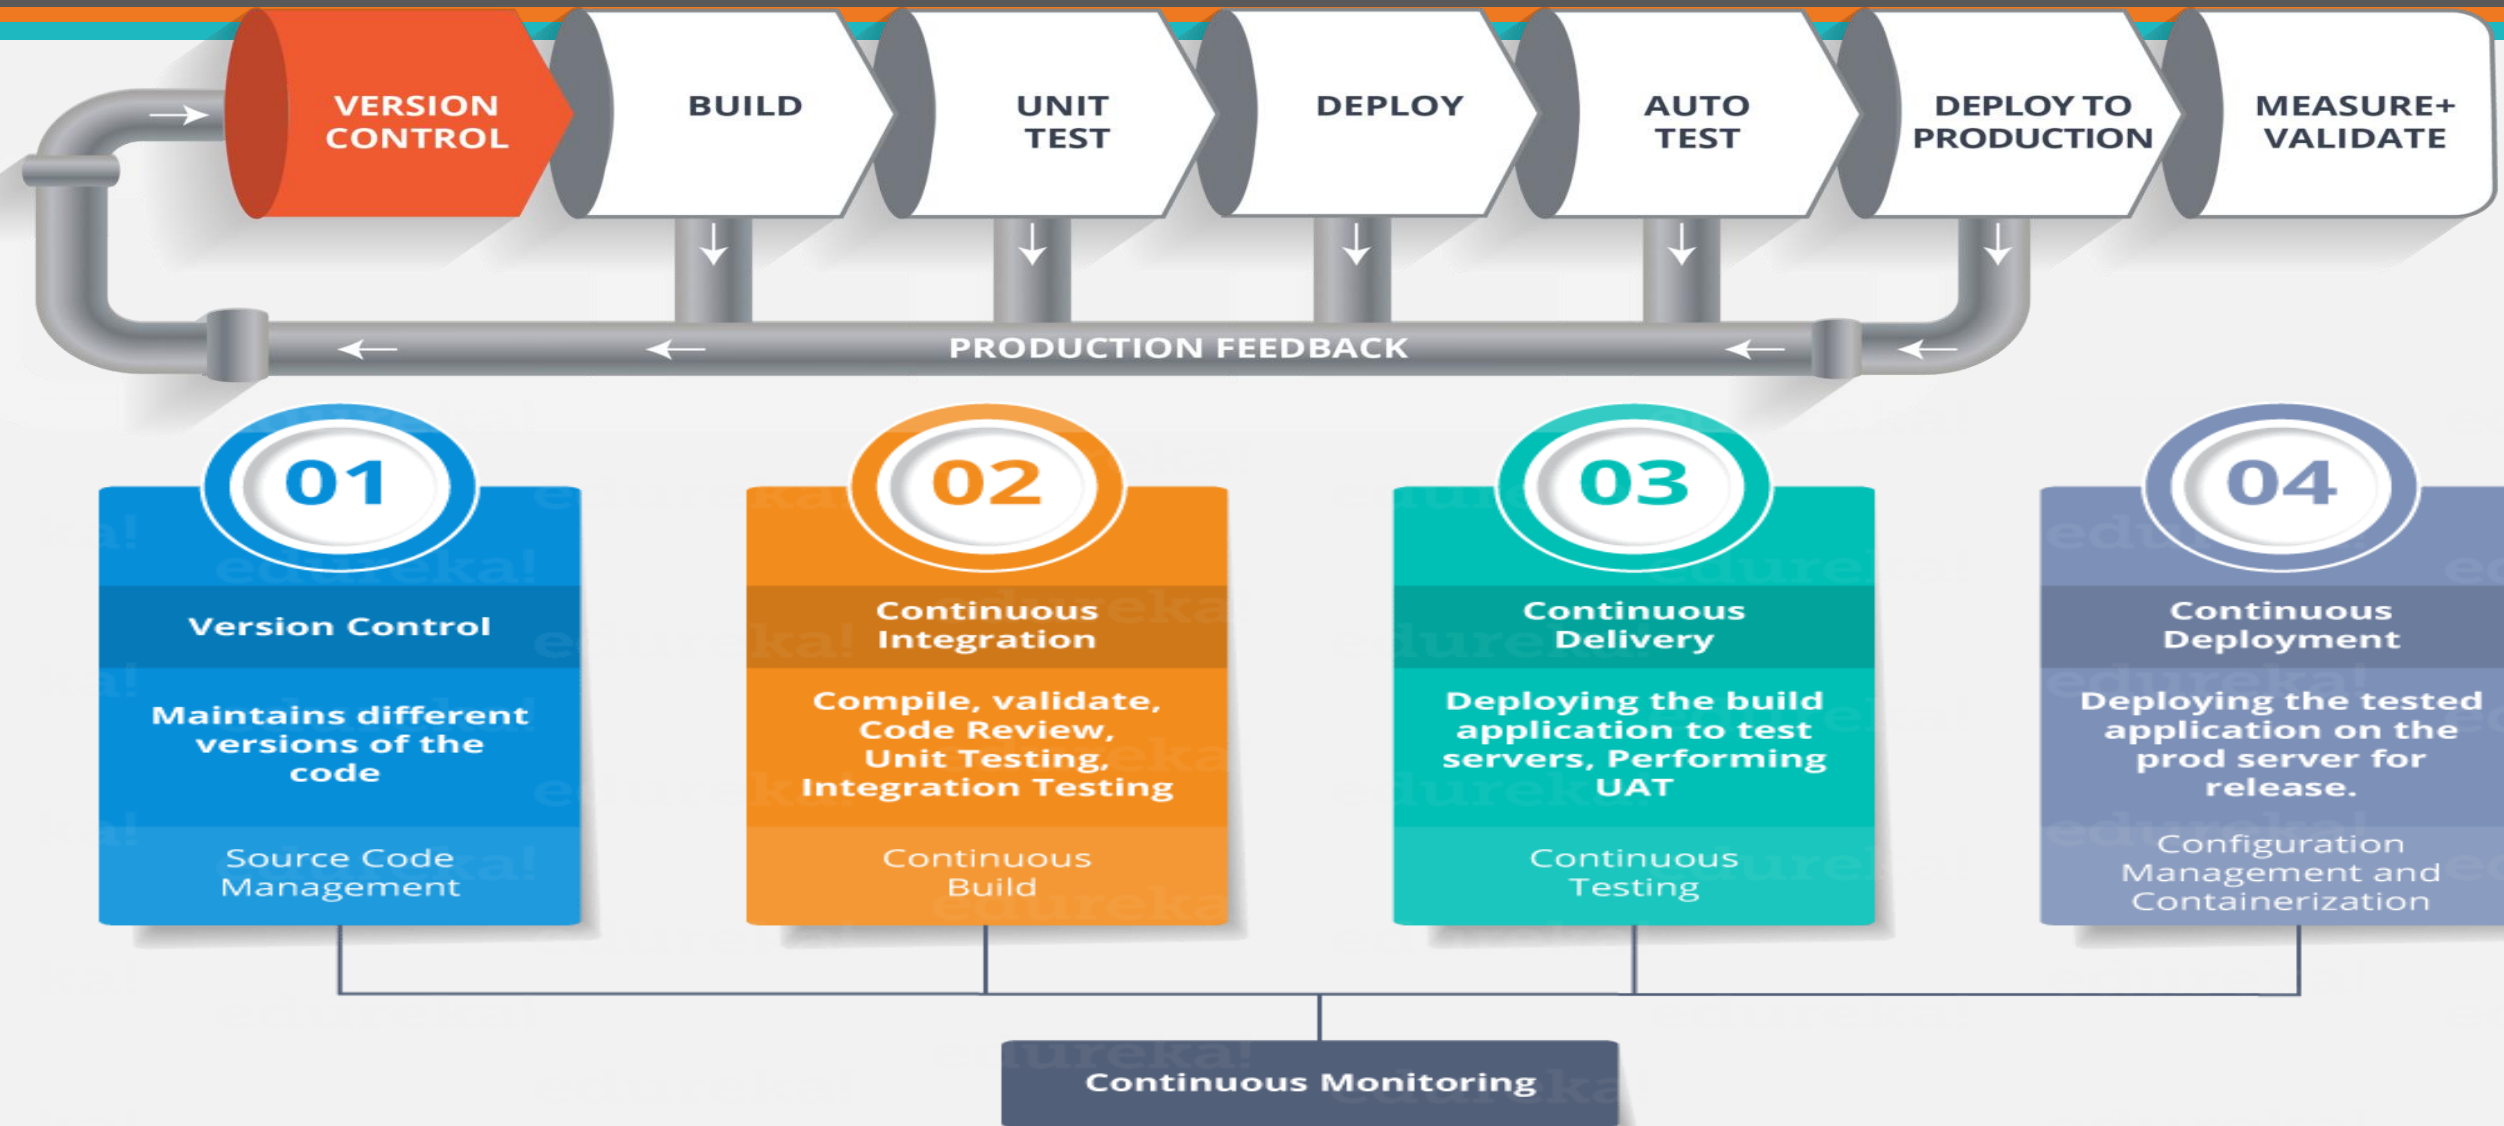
VERSION CONTROL

BUILD

UNIT TEST

DEPLOY

AUTO TEST

DEPLOY TO PRODUCTION

MEASURE+ VALIDATE

PRODUCTION FEEDBACK

01

Version Control

Maintains different versions of the code

Source Code Management

02

Continuous Integration

Compile, validate, Code Review, Unit Testing, Integration Testing

Continuous Build

03

Continuous Delivery

Deploying the build application to test servers, Performing UAT

Continuous Testing

04

Continuous Deployment

Deploying the tested application on the prod server for release.

Configuration Management and Containerization

Continuous Monitoring

edureka!